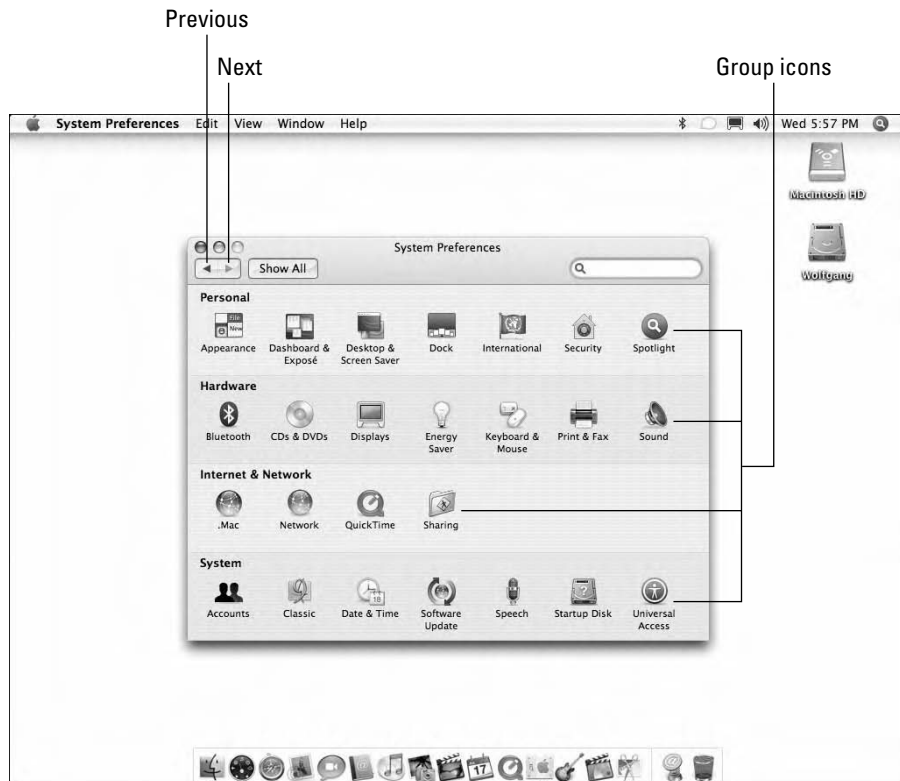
Previous

Next

Group icons

System Preferences Edit View Window Help

Wed 5:57 PM

Macintosh HD

Wolfgang

System Preferences

Show All

Personal

Appearance Dashboard & Exposé Desktop & Screen Saver Dock International Security Spotlight

Hardware

Bluetooth CDs & DVDs Displays Energy Saver Keyboard & Mouse Print & Fax Sound

Internet & Network

.Mac Network QuickTime Sharing

System

Accounts Classic Date & Time Software Update Speech Startup Disk Universal Access